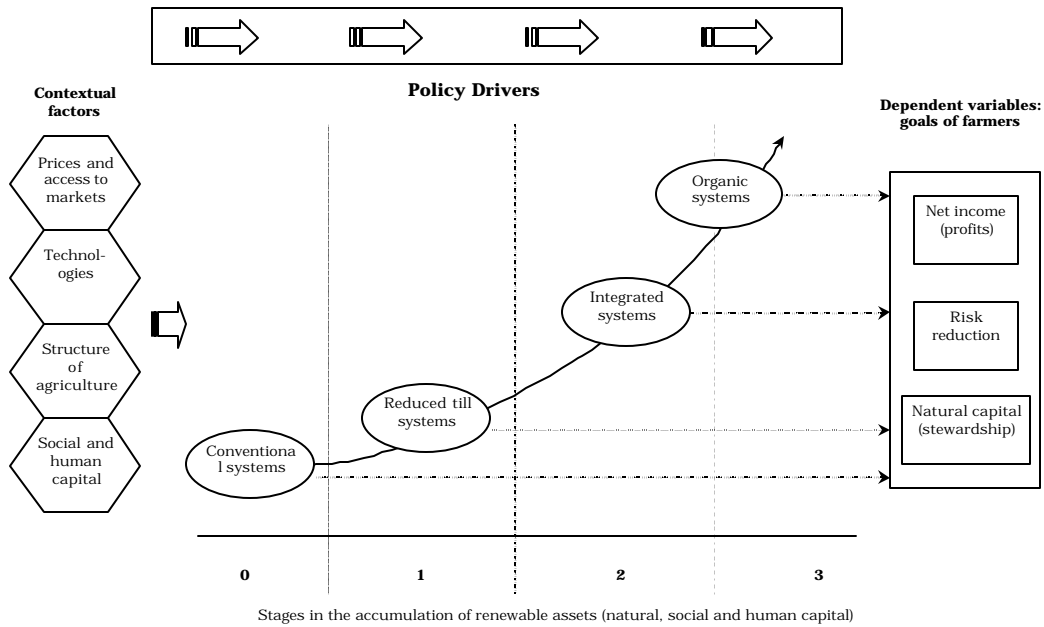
Policy Drivers

Contextual factors

Prices and access to markets

Technologies

Structure of agriculture

Social and human capital

Conventional systems

Reduced till systems

Integrated systems

Organic systems

Dependent variables: goals of farmers

Net income (profits)

Risk reduction

Natural capital (stewardship)

0

1

2

3

Stages in the accumulation of renewable assets (natural, social and human capital)